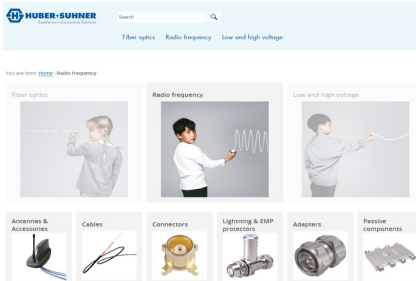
HUBER+SUHNER
Excellence in Connectivity Solutions

Search

Fiber optics Radio frequency Low and high voltage

You are here: Home - Radio frequency

Fiber optics

Radio frequency

Low and high voltage

Antennas & Accessories

Cables

Connectors

Lightning & EMP protectors

Adapters

Passive components